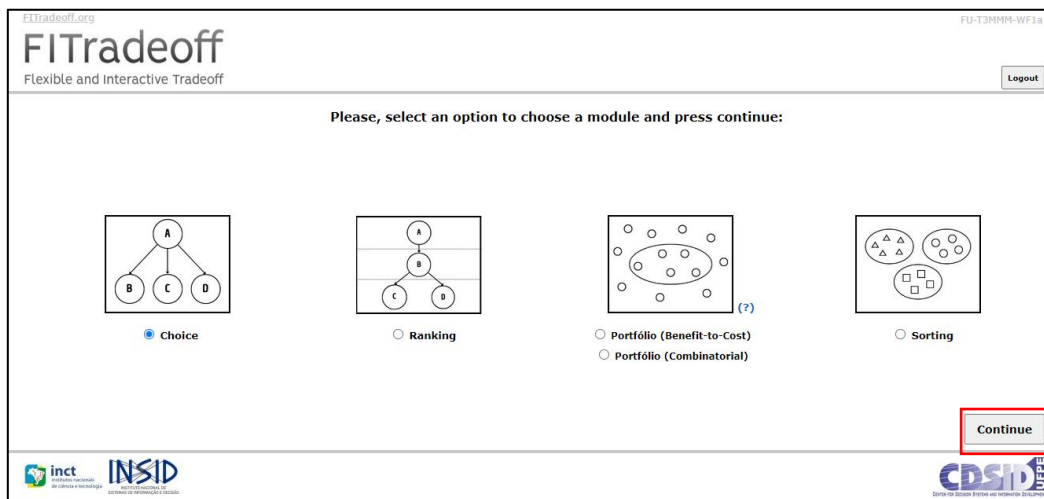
FITradeoff.org

FU-T3MMM-WF1a

FITradeoff

Flexible and Interactive Tradeoff

Logout

Please, select an option to choose a module and press continue:

A

B C D

A

B

C D

(?)

Choice

Ranking

Portfólio (Benefit-to-Cost)

Portfólio (Combinatorial)

Sorting

Continue

inct institutos nacionais de ciência e tecnologia

INSID INSTITUTO NACIONAL DE SISTEMAS DE INFORMAÇÃO E DECISÃO

CDSID UFPE

CENTER FOR DECISION SYSTEMS AND INFORMATION DEVELOPMENT